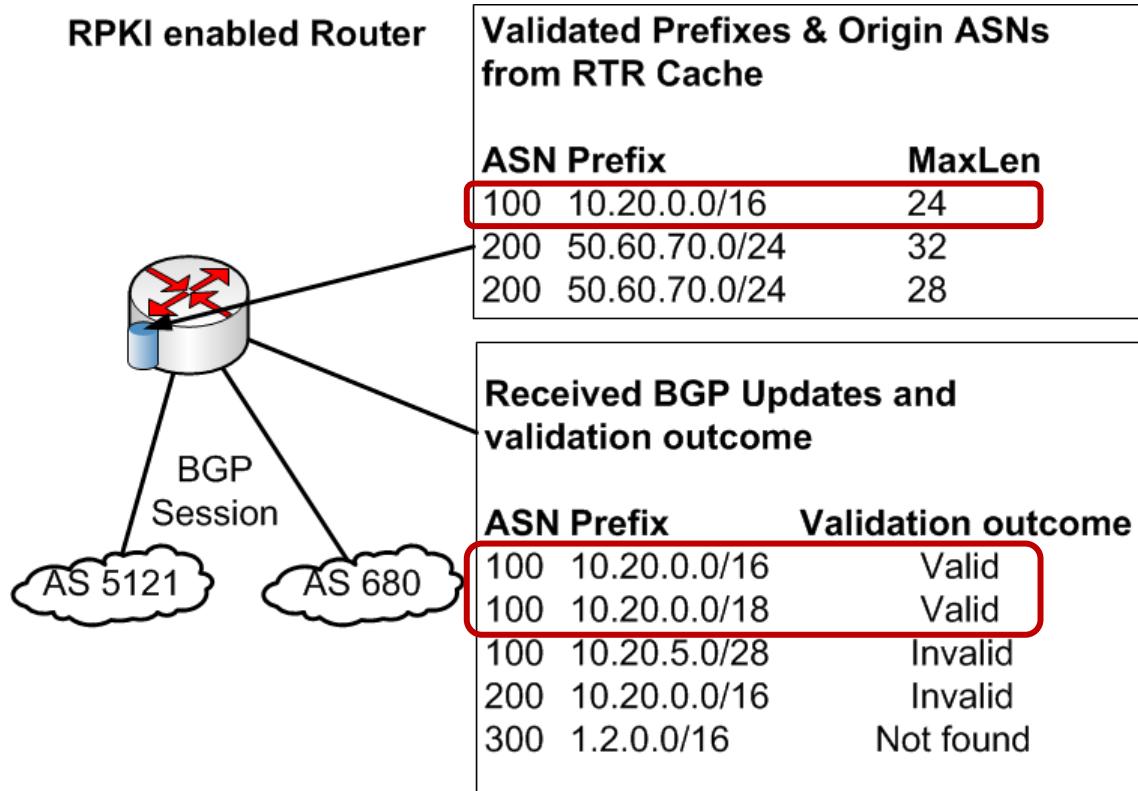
RPKI enabled Router

Validated Prefixes & Origin ASNs from RTR Cache

| ASN | Prefix | MaxLen |
|---|---|---|
| 100 | 10.20.0.0/16 | 24 |
| 200 | 50.60.70.0/24 | 32 |
| 200 | 50.60.70.0/24 | 28 |

Received BGP Updates and validation outcome

| ASN | Prefix | Validation outcome |
|---|---|---|
| 100 | 10.20.0.0/16 | Valid |
| 100 | 10.20.0.0/18 | Valid |
| 100 | 10.20.5.0/28 | Invalid |
| 200 | 10.20.0.0/16 | Invalid |
| 300 | 1.2.0.0/16 | Not found |

BGP Session

AS 5121

AS 680